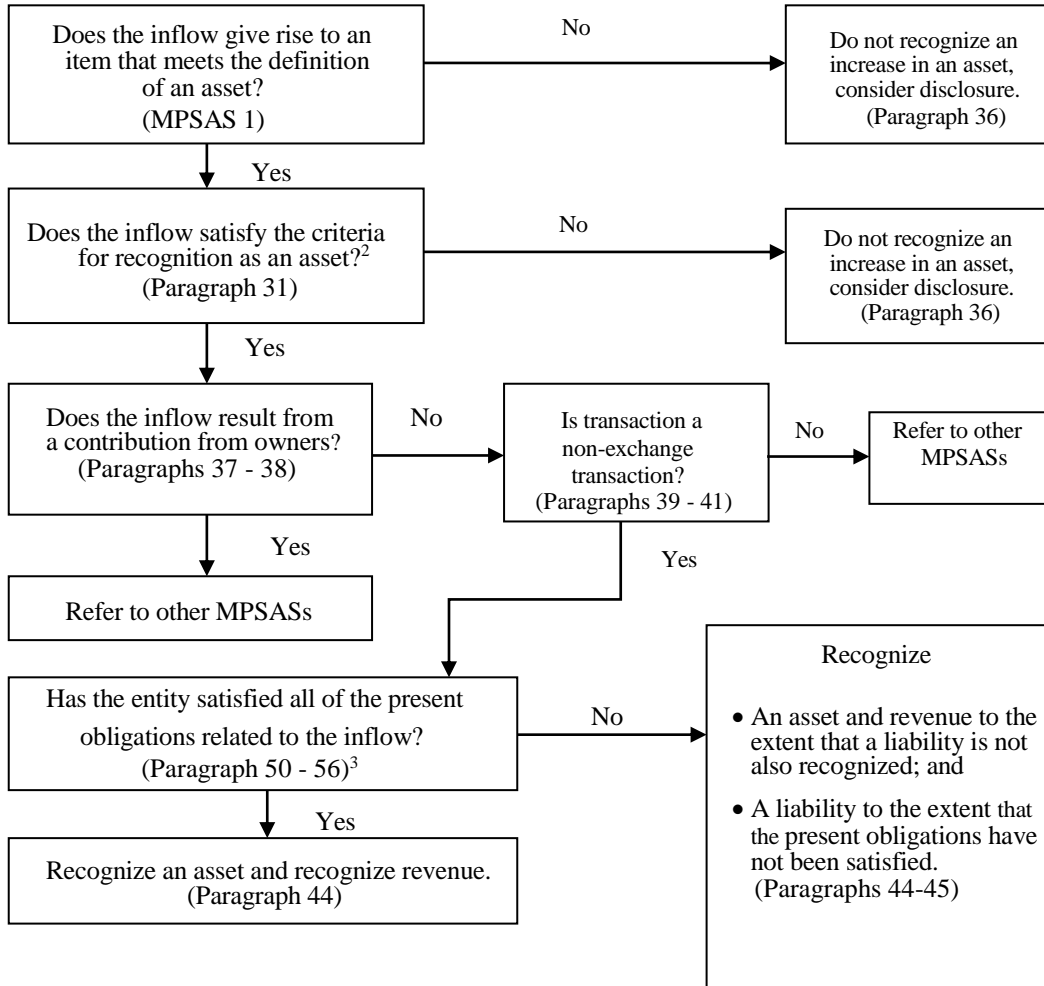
Does the inflow give rise to an item that meets the definition of an asset? (MPSAS 1)

No

Do not recognize an increase in an asset, consider disclosure. (Paragraph 36)

Yes

Does the inflow satisfy the criteria for recognition as an asset?$^2$ (Paragraph 31)

No

Do not recognize an increase in an asset, consider disclosure. (Paragraph 36)

Yes

Does the inflow result from a contribution from owners? (Paragraphs 37 - 38)

No

Is transaction a non-exchange transaction? (Paragraphs 39 - 41)

No

Refer to other MPSASs

Yes

Refer to other MPSASs

Yes

Has the entity satisfied all of the present obligations related to the inflow? (Paragraph 50 - 56)$^3$

No

Recognize

• An asset and revenue to the extent that a liability is not also recognized; and

• A liability to the extent that the present obligations have not been satisfied. (Paragraphs 44-45)

Yes

Recognize an asset and recognize revenue. (Paragraph 44)